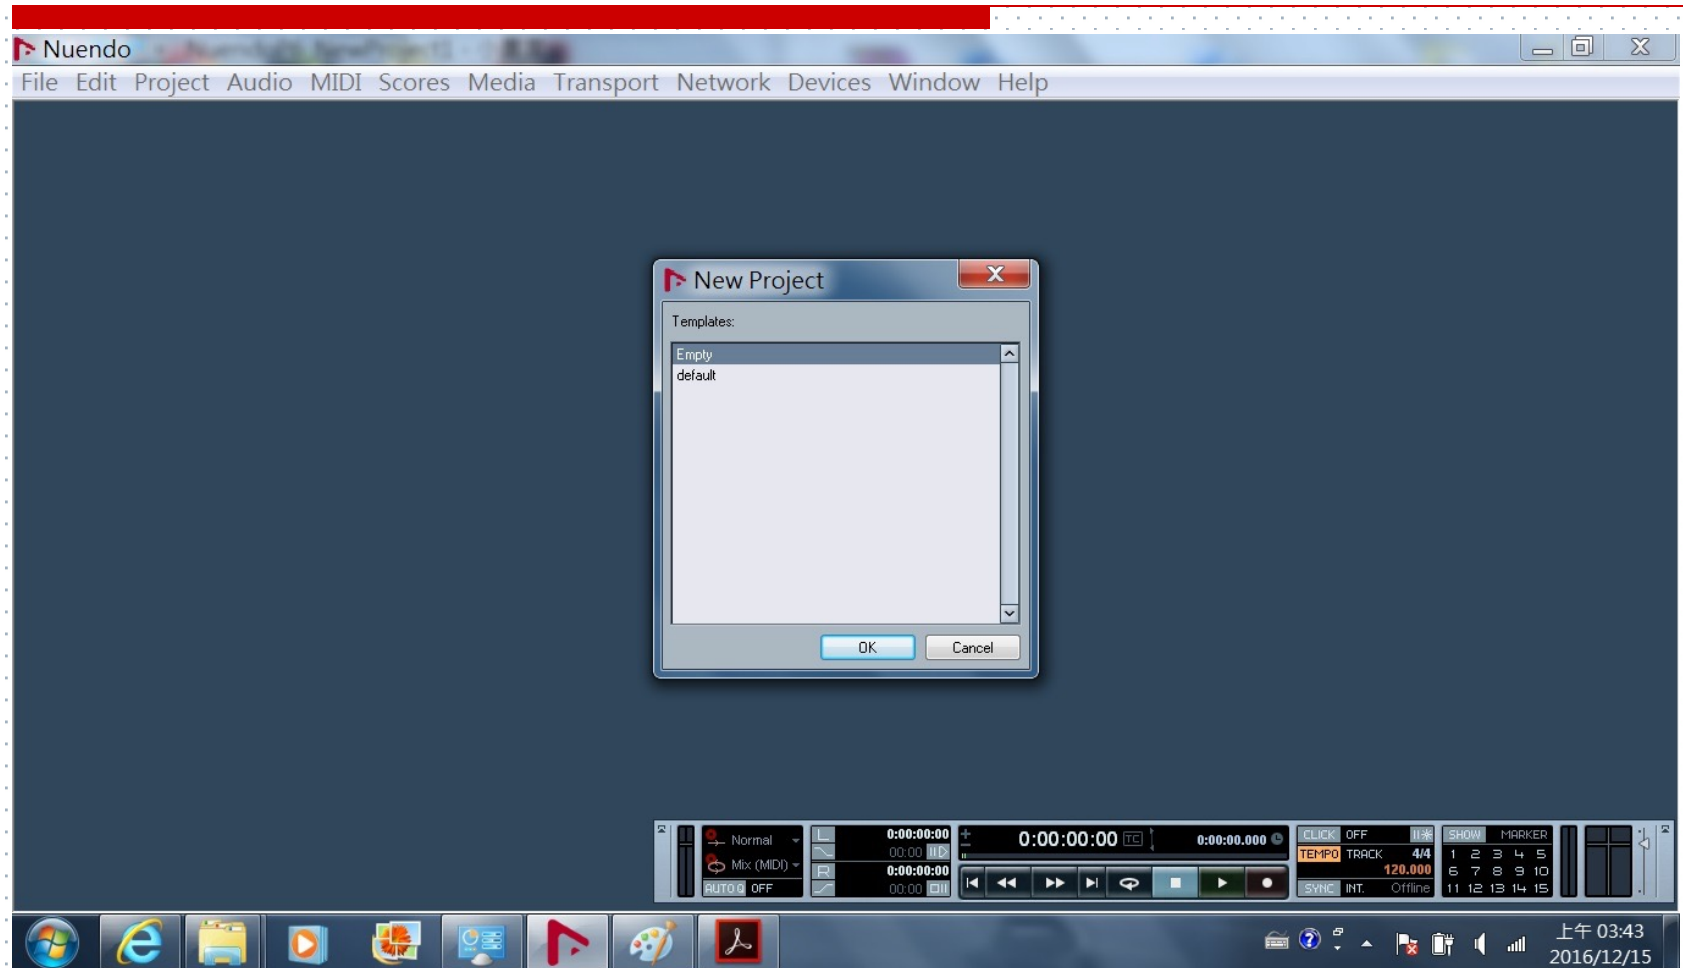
Nuendo
File Edit Project Audio MIDI Scores Media Transport Network Devices Window Help

New Project
Templates:
Empty
default
OK Cancel

Normal
Mix (MIDI)
AUTO Q OFF
L
R
0:00:00:00
00:00
0:00:00:00
00:00
0:00:00:00
0:00:00.000
CLICK OFF
TEMPO TRACK 4/4
120.000
SYNC INT. Offline
SHOW MARKER
1 2 3 4 5
6 7 8 9 10
11 12 13 14 15

上午 03:43
2016/12/15